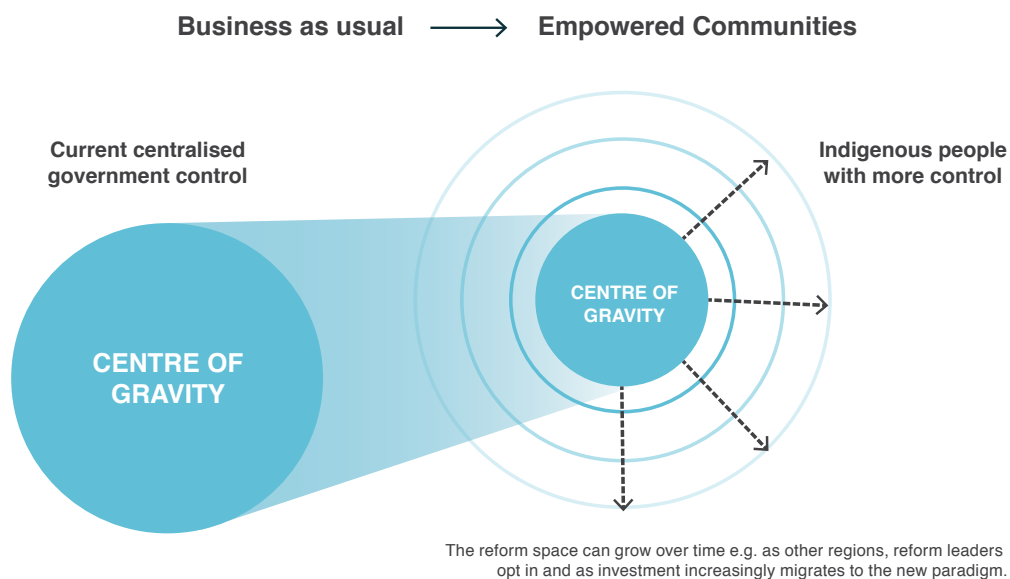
Business as usual → Empowered Communities

Current centralised government control

Indigenous people with more control

CENTRE OF GRAVITY

CENTRE OF GRAVITY

The reform space can grow over time e.g. as other regions, reform leaders opt in and as investment increasingly migrates to the new paradigm.